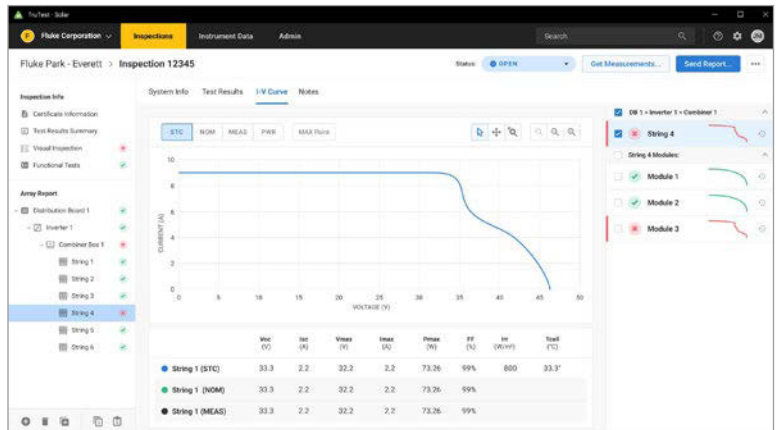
TruTest · Solar

Fluke Corporation

Inspections

Instrument Data

Admin

Search

JM

Fluke Park - Everett > Inspection 12345

Status: OPEN

Get Measurements...

Send Report...

Inspection Info

Certificate Information

Test Results Summary

Visual Inspection

Functional Tests

Array Report

Distribution Board 1

Inverter 1

Combiner Box 1

String 1

String 2

String 3

String 4

String 5

String 6

System Info

Test Results

I-V Curve

Notes

STC

NOM

MEAS

PWR

MAX Point

10

8

6

4

2

0

CURRENT (A)

0 5 10 15 20 25 30 35 40 45 50

VOLTAGE (V)

| | Voc (V) | Isc (A) | Vmax (V) | Imax (A) | Pmax (W) | FF (%) | Irr (W/m²) | Tcell (°C) |
|---|---|---|---|---|---|---|---|---|
| String 1 (STC) | 33.3 | 2.2 | 32.2 | 2.2 | 73.26 | 99% | 800 | 33.3° |
| String 1 (NOM) | 33.3 | 2.2 | 32.2 | 2.2 | 73.26 | 99% | | |
| String 1 (MEAS) | 33.3 | 2.2 | 32.2 | 2.2 | 73.26 | 99% | | |

DB 1 > Inverter 1 > Combiner 1

String 4

String 4 Modules:

Module 1

Module 2

Module 3